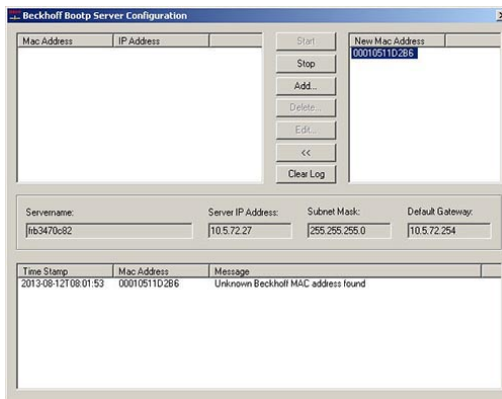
Beckhoff Bootp Server Configuration

| Mac Address | IP Address |
|---|---|

Start

Stop

Add...

Delete...

Edit...

<<

Clear Log

| New Mac Address |
|---|
| 00010511D2B6 |

Servername:
frb3470c82

Server IP Address:
10.5.72.27

Subnet Mask:
255.255.255.0

Default Gateway:
10.5.72.254

| Time Stamp | Mac Address | Message |
|---|---|---|
| 2013-08-12T08:01:53 | 00010511D2B6 | Unknown Beckhoff MAC address found |